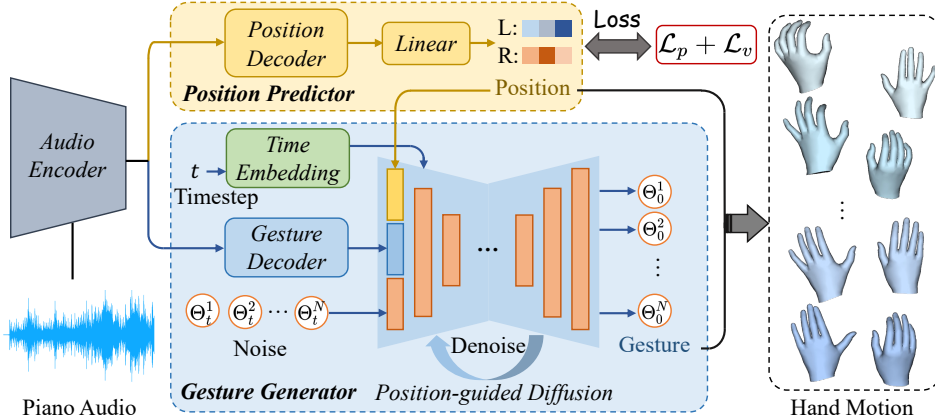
Position Decoder

Linear

L:

R:

Loss

$\mathcal{L}_p + \mathcal{L}_v$

Position Predictor

Position

Audio Encoder

$t$

Timestep

Time Embedding

Gesture Decoder

$\Theta_0^1$

$\Theta_0^2$

⋮

$\Theta_0^N$

…

$\Theta_t^1$ $\Theta_t^2$ ⋯ $\Theta_t^N$

Noise

Denoise

Gesture

Gesture Generator

Position-guided Diffusion

Piano Audio

⋮

Hand Motion